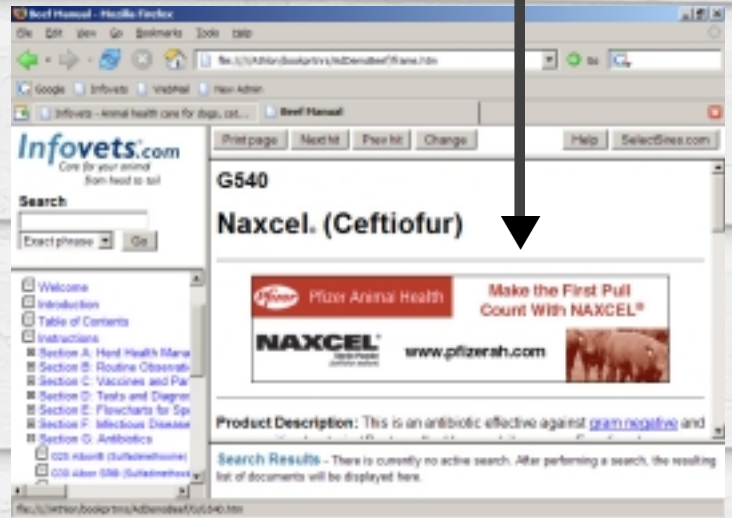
Beef Manual - Mozilla Firefox

File Edit View Go Bookmarks Tools Help

file:///C:/Adhlon/bookprtnrs/AdDemoBeef/frame.htm

Go

Google Infovets WebMail New Admin

Infovets - Animal health care for dogs, cat... Beef Manual

Infovets.com
Care for your animal from head to tail

Search

Exact phrase Go

Print page Next hit Prev hit Change Help SelectSires.com

G540

Naxcel® (Ceftiofur)

Pfizer Animal Health

Make the First Pull Count With NAXCEL®

NAXCEL

www.pfizerah.com

Welcome
Introduction
Table of Contents
Instructions
Section A: Herd Health Mana
Section B: Routine Observati
Section C: Vaccines and Par
Section D: Tests and Diagno
Section E: Flowcharts for Sp
Section F: Infectious Disease
Section G: Antibiotics
G05 Albon® (Sulfadimethoxine)
G10 Albon SR® (Sulfadimethoxi

Product Description: This is an antibiotic effective against gram negative and

Search Results - There is currently no active search. After performing a search, the resulting list of documents will be displayed here.

file:///C:/Adhlon/bookprtnrs/AdDemoBeef/G/G540.htm